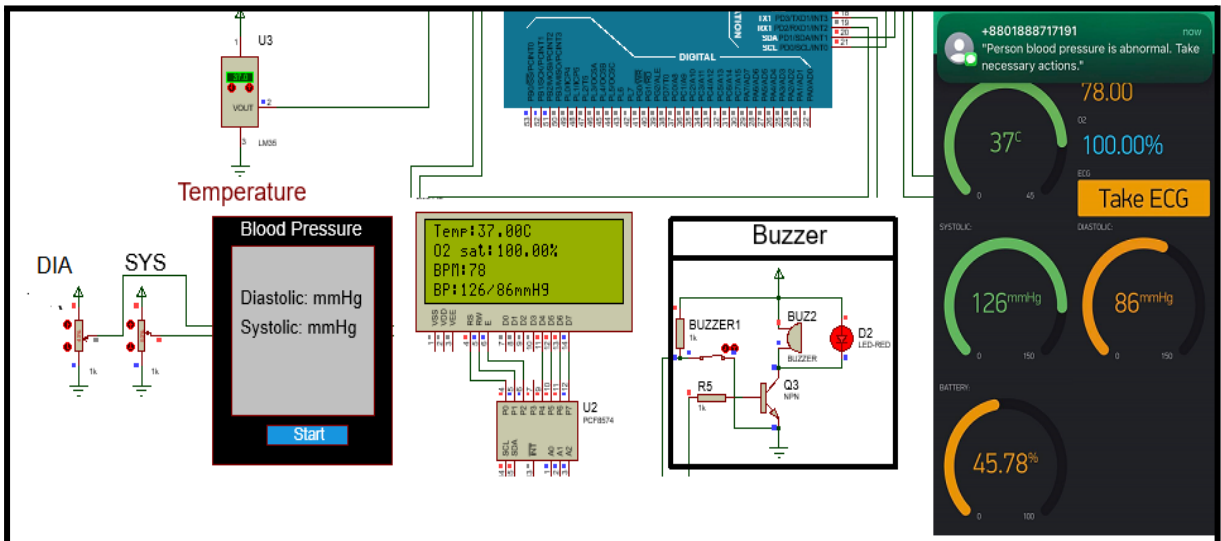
U3

1

2

VOUT

3

LM35

Temperature

DIGITAL

TX1 PD3/TXD1/INT3 18
RX1 PD2/RXD1/INT2 19
SDA PD1/SDA/INT1 20
SCL PD0/SCL/INT0 21

DIA

SYS

1k

1k

Blood Pressure

Diastolic: mmHg

Systolic: mmHg

Start

Temp:37.00C
O2 sat:100.00%
BPM:78
BP:126/86mmHg

VSS VDD VEE RS RW E D0 D1 D2 D3 D4 D5 D6 D7

P0 P1 P2 P3 P4 P5 P6 P7

SCL SDA INT A0 A1 A2

U2
PCF8574

Buzzer

BUZZER1
1k

BUZ2

BUZZER

D2
LED-RED

R5
1k

Q3
NPN

+8801888717191
now
"Person blood pressure is abnormal. Take necessary actions."

78.00

37°C

0 45

O2

100.00%

ECG

Take ECG

SYSTOLIC:

DIASTOLIC:

126mmHg

0 150

86mmHg

0 150

BATTERY:

45.78%

0 100